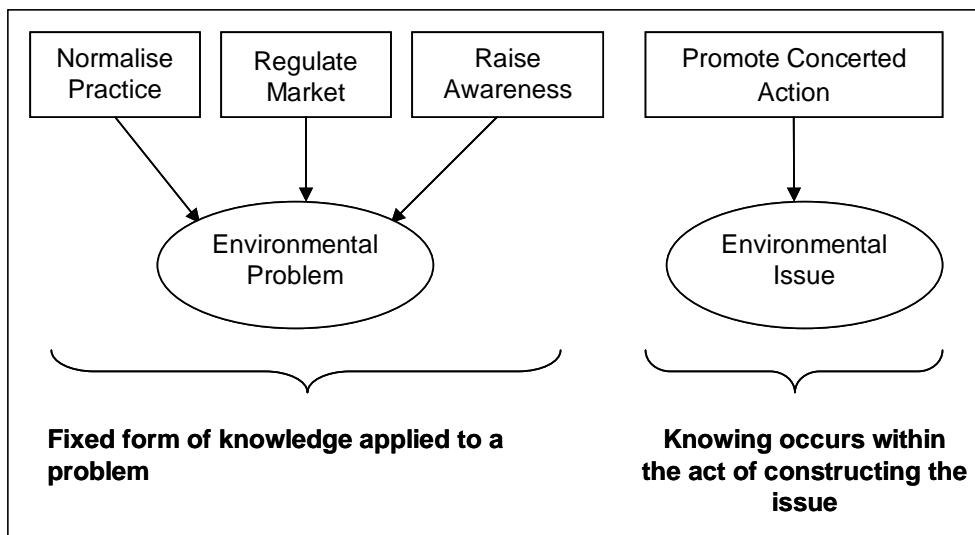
Normalise Practice

Regulate Market

Raise Awareness

Environmental Problem

Promote Concerted Action

Environmental Issue

**Fixed form of knowledge applied to a problem**

**Knowing occurs within the act of constructing the issue**